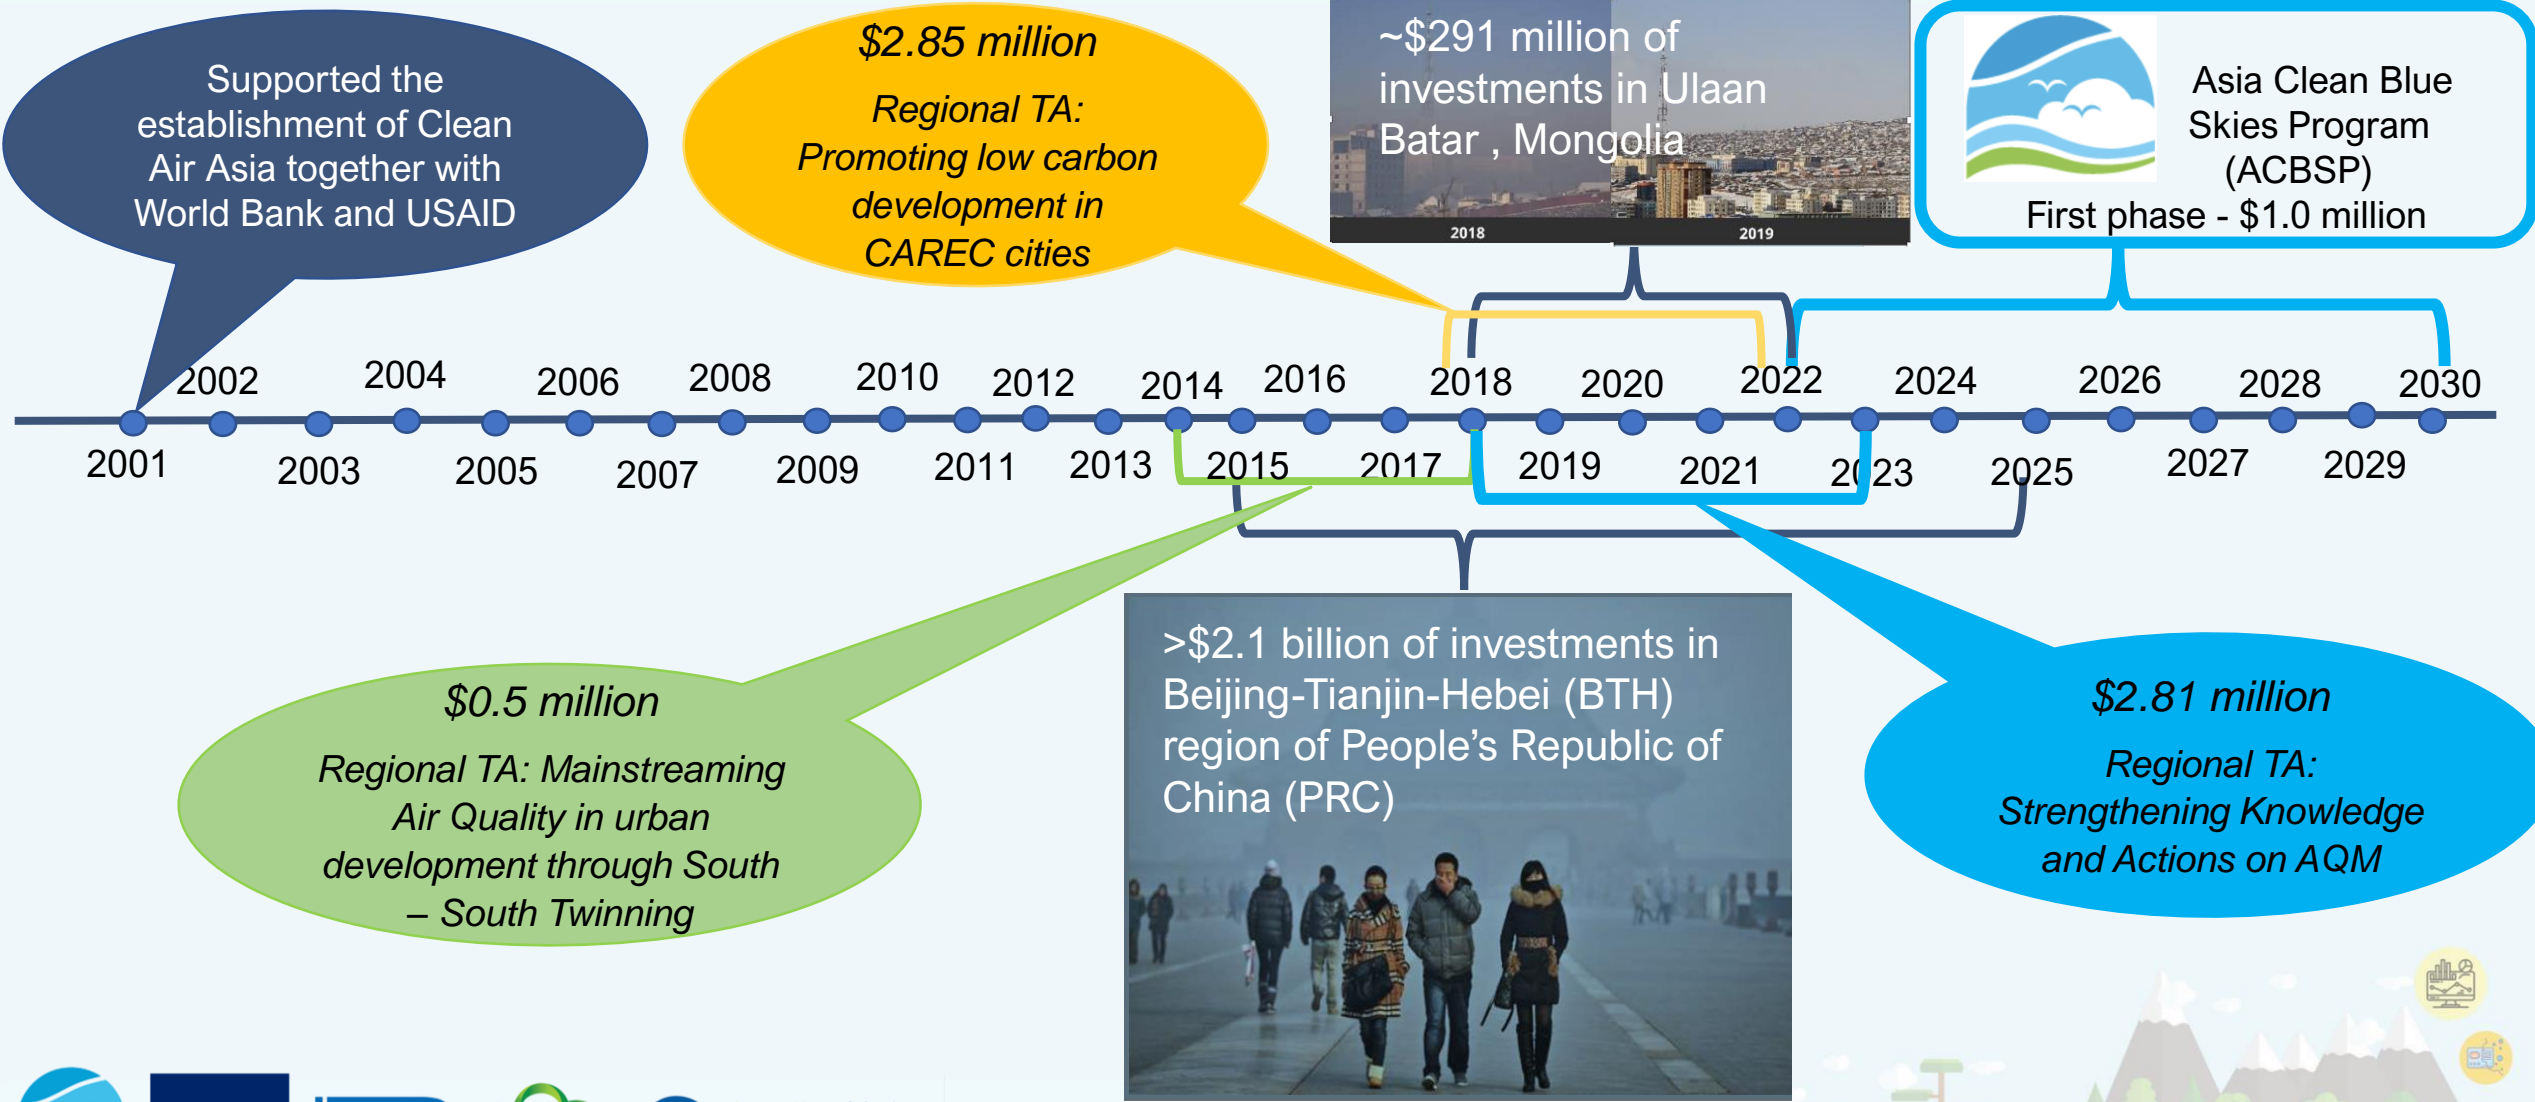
Supported the establishment of Clean Air Asia together with World Bank and USAID

$2.85 million

Regional TA: Promoting low carbon development in CAREC cities

~$291 million of investments in Ulaan Batar , Mongolia

2018

2019

Asia Clean Blue Skies Program (ACBSP)

First phase - $1.0 million

2002 2004 2006 2008 2010 2012 2014 2016 2018 2020 2022 2024 2026 2028 2030

2001 2003 2005 2007 2009 2011 2013 2015 2017 2019 2021 2023 2025 2027 2029

$0.5 million

Regional TA: Mainstreaming Air Quality in urban development through South – South Twinning

>$2.1 billion of investments in Beijing-Tianjin-Hebei (BTH) region of People’s Republic of China (PRC)

$2.81 million

Regional TA: Strengthening Knowledge and Actions on AQM